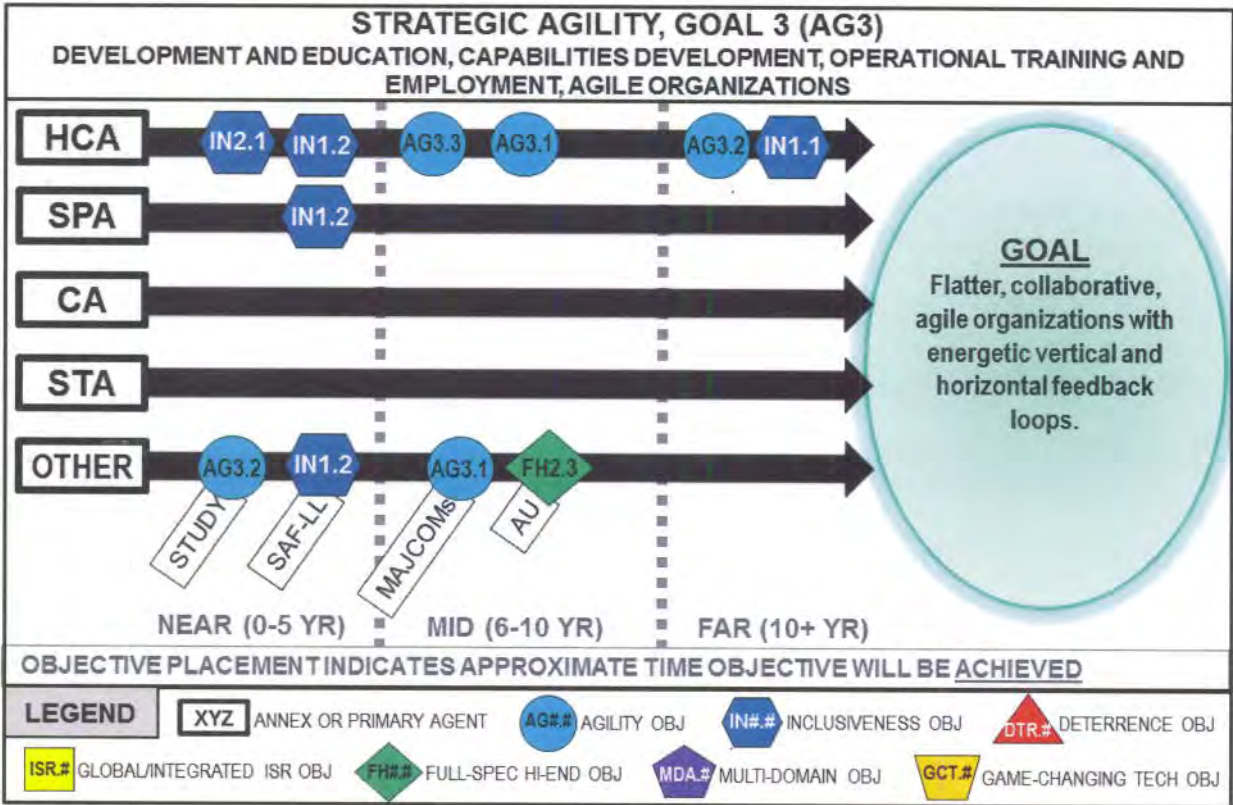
STRATEGIC AGILITY, GOAL 3 (AG3)
DEVELOPMENT AND EDUCATION, CAPABILITIES DEVELOPMENT, OPERATIONAL TRAINING AND EMPLOYMENT, AGILE ORGANIZATIONS

HCA IN2.1 IN1.2 AG3.3 AG3.1 AG3.2 IN1.1

SPA IN1.2

CA

STA

OTHER AG3.2 IN1.2 AG3.1 FH2.3

STUDY SAF-LL MAJCOMs AU

GOAL
Flatter, collaborative, agile organizations with energetic vertical and horizontal feedback loops.

NEAR (0-5 YR) MID (6-10 YR) FAR (10+ YR)

OBJECTIVE PLACEMENT INDICATES APPROXIMATE TIME OBJECTIVE WILL BE ACHIEVED

LEGEND XYZ ANNEX OR PRIMARY AGENT AG#.# AGILITY OBJ IN#.# INCLUSIVENESS OBJ DTR.# DETERRENCE OBJ
ISR.# GLOBAL/INTEGRATED ISR OBJ FH#.# FULL-SPEC HI-END OBJ MDA.# MULTI-DOMAIN OBJ GCT.# GAME-CHANGING TECH OBJ